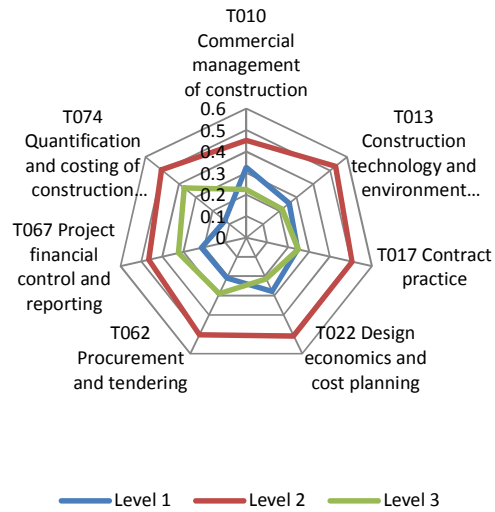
T010 Commercial management of construction

T013 Construction technology and environment…

T017 Contract practice

T022 Design economics and cost planning

T062 Procurement and tendering

T067 Project financial control and reporting

T074 Quantification and costing of construction…

0.6
0.5
0.4
0.3
0.2
0.1
0

Level 1
Level 2
Level 3